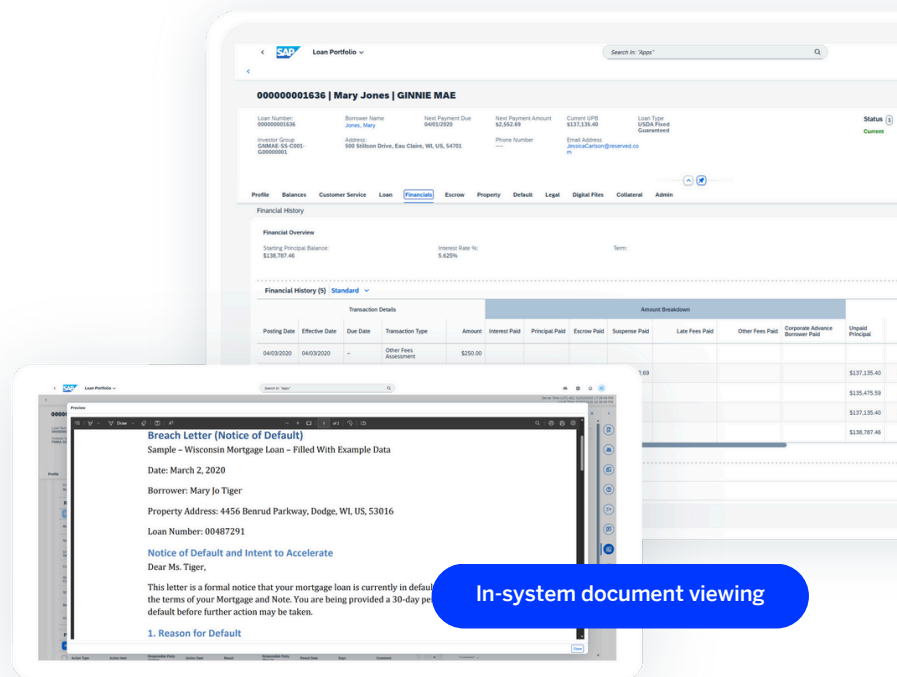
SAP Loan Portfolio

Search In: "Apps"

000000001636 | Mary Jones | GINNIE MAE

Loan Number: 000000001636

Borrower Name Jones, Mary

Next Payment Due 04/01/2020

Next Payment Amount $2,552.69

Current UPB $137,135.40

Loan Type USDA Fixed Guaranteed

Status Current

Investor Group GNMAE-SS-C001-G00000001

Address: 500 Stillson Drive, Eau Claire, WI, US, 54701

Phone Number ---

Email Address JessicaCarlson@reserved.com

Profile Balances Customer Service Loan Financials Escrow Property Default Legal Digital Files Collateral Admin

Financial History

Financial Overview

Starting Principal Balance: $138,787.46

Interest Rate %: 5.625%

Term:

Financial History (5) Standard

| Transaction Details | | | | | Amount Breakdown | | | | | | | | |
|---|---|---|---|---|---|---|---|---|---|---|---|---|---|
| Posting Date | Effective Date | Due Date | Transaction Type | Amount | Interest Paid | Principal Paid | Escrow Paid | Suspense Paid | Late Fees Paid | Other Fees Paid | Corporate Advance Borrower Paid | Unpaid Principal |
| 04/03/2020 | 04/03/2020 | -- | Other Fees Assessment | $250.00 | | | | | | | | |
| | | | | | | | | .69 | | | | $137,135.40 |
| | | | | | | | | | | | | $135,475.59 |
| | | | | | | | | | | | | $137,135.40 |
| | | | | | | | | | | | | $138,787.46 |

SAP Loan Portfolio

Search In: "Apps"

Preview

Draw

Breach Letter (Notice of Default)

Sample – Wisconsin Mortgage Loan – Filled With Example Data

Date: March 2, 2020

Borrower: Mary Jo Tiger

Property Address: 4456 Benrud Parkway, Dodge, WI, US, 53016

Loan Number: 00487291

Notice of Default and Intent to Accelerate

Dear Ms. Tiger,

This letter is a formal notice that your mortgage loan is currently in defaul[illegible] the terms of your Mortgage and Note. You are being provided a 30-day pe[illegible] default before further action may be taken.

1. Reason for Default

Close

In-system document viewing